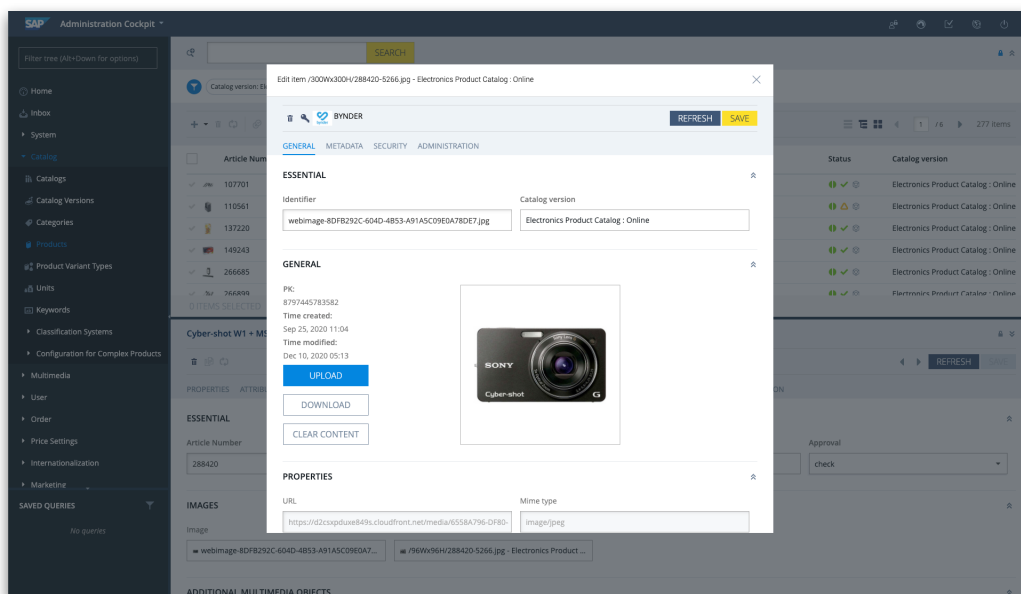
SAP Administration Cockpit

Filter tree (Alt+Down for options)

Home
Inbox
System
Catalog
Catalogs
Catalog Versions
Categories
Products
Product Variant Types
Units
Keywords
Classification Systems
Configuration for Complex Products
Multimedia
User
Order
Price Settings
Internationalization
Marketing

SAVED QUERIES
No queries

SEARCH

Catalog version: El

Article Num
107701
110561
137220
149243
266685
266899
0 ITEMS SELECTED

1 /6 277 items

Status
Catalog version
Electronics Product Catalog : Online
Electronics Product Catalog : Online
Electronics Product Catalog : Online
Electronics Product Catalog : Online
Electronics Product Catalog : Online
Electronics Product Catalog : Online

Cyber-shot W1 + MS

REFRESH

PROPERTIES ATTRIB

ESSENTIAL
Article Number
288420

Approval
check

IMAGES
Image
webimage-8DFB292C-604D-4B53-A91A5C09E0A7...
/96Wx96H/288420-5266.jpg - Electronics Product ...

ADDITIONAL MULTIMEDIA OBJECTS

Edit item /300Wx300H/288420-5266.jpg - Electronics Product Catalog : Online

BYNDER

REFRESH SAVE

GENERAL METADATA SECURITY ADMINISTRATION

ESSENTIAL

Identifier
webimage-8DFB292C-604D-4B53-A91A5C09E0A78DE7.jpg

Catalog version
Electronics Product Catalog : Online

GENERAL

PK:
8797445783582
Time created:
Sep 25, 2020 11:04
Time modified:
Dec 10, 2020 05:13

UPLOAD
DOWNLOAD
CLEAR CONTENT

SONY
Cyber-shot
G

PROPERTIES

URL
https://d2csxpduxe849s.cloudfront.net/media/6558A796-DF80-

Mime type
image/jpeg